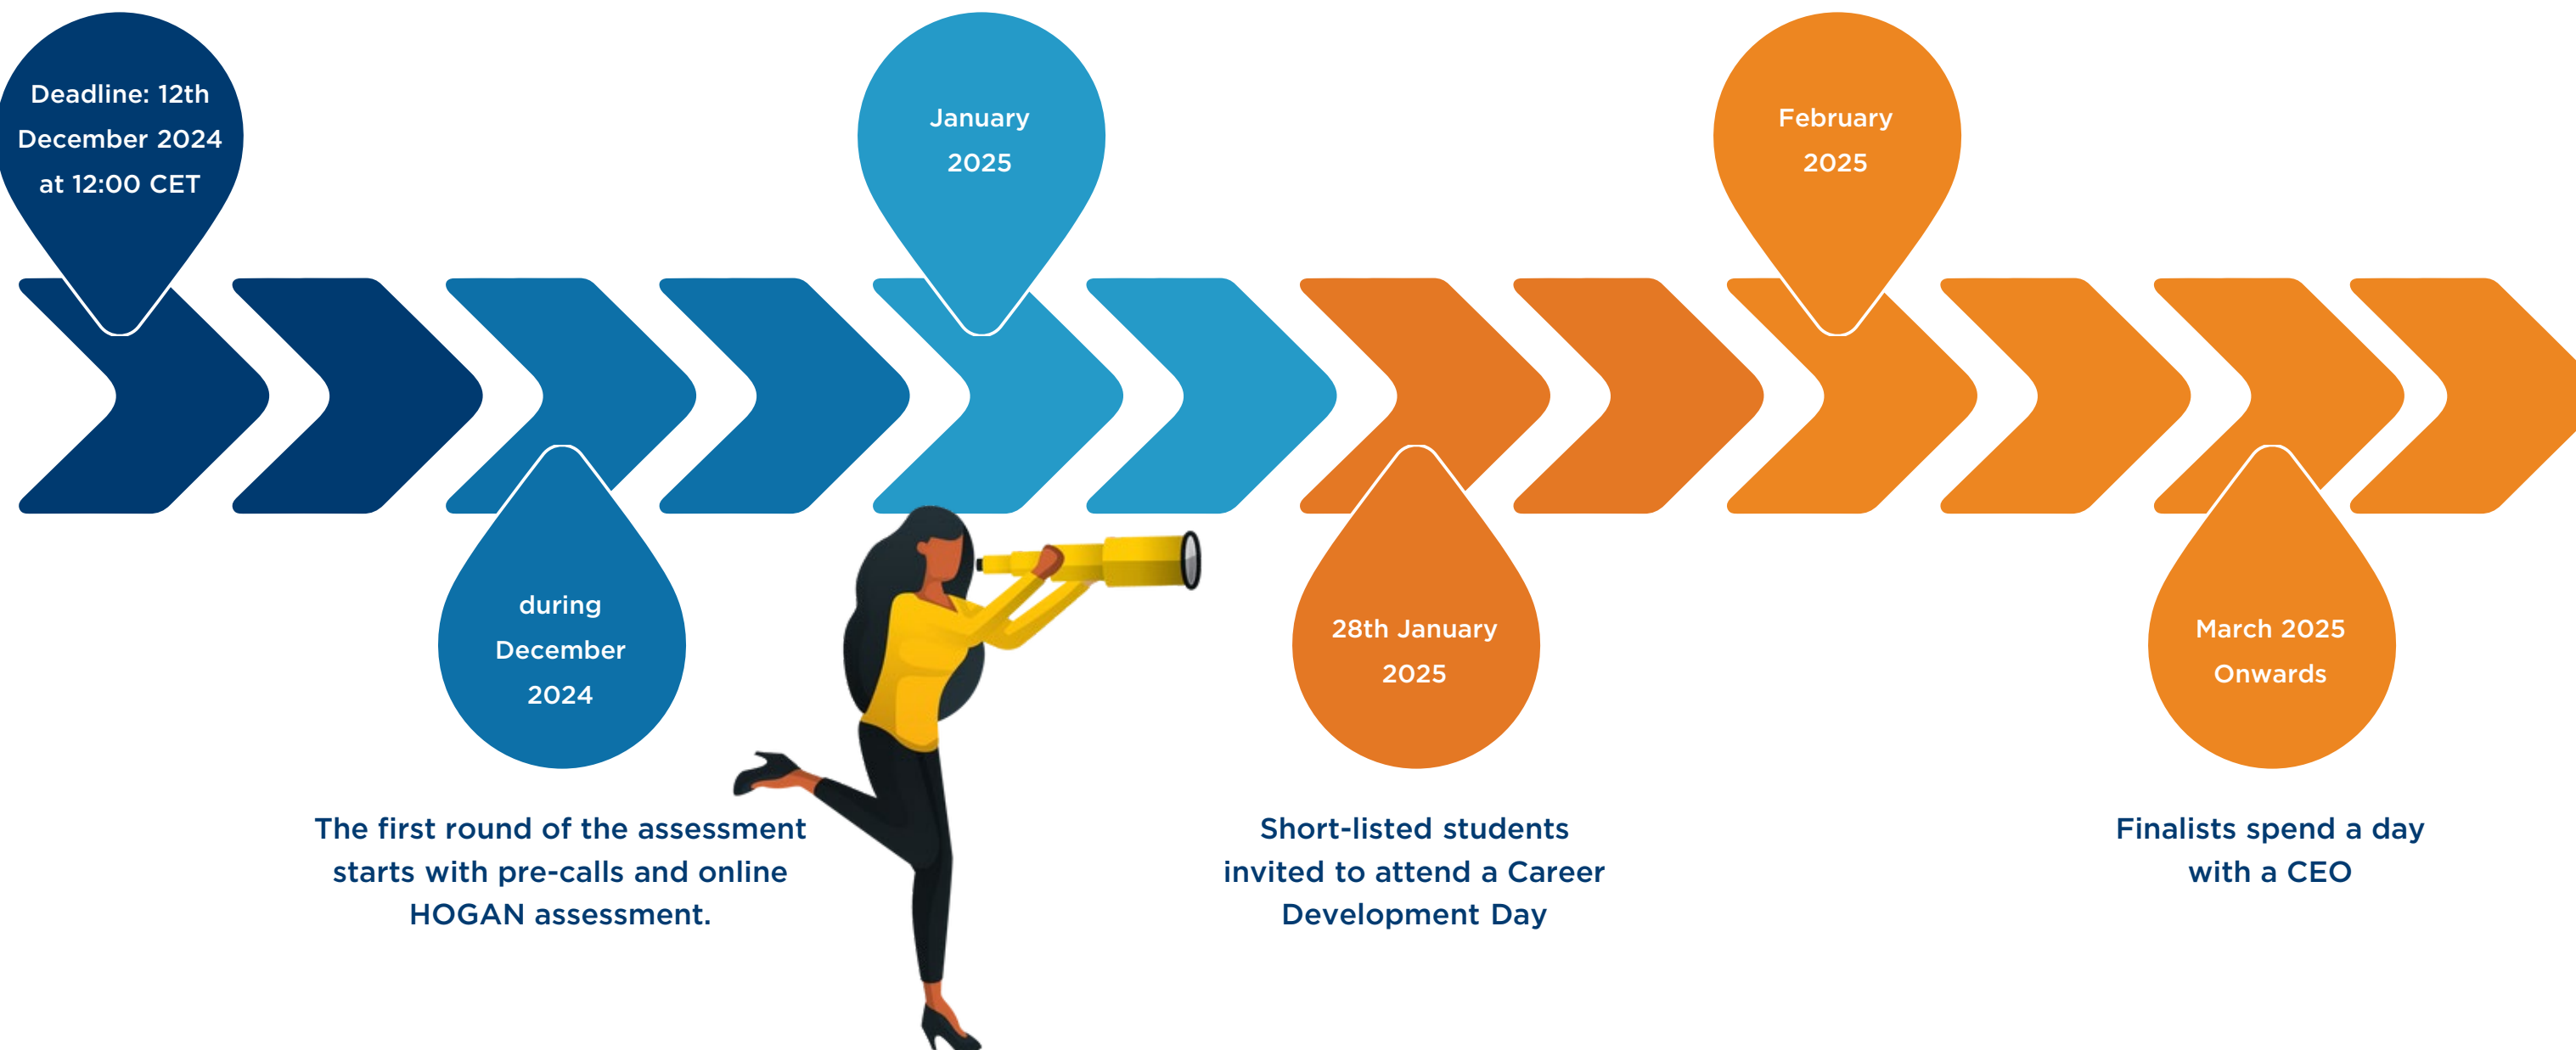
Deadline: 12th December 2024 at 12:00 CET

January 2025

February 2025

during December 2024

The first round of the assessment starts with pre-calls and online HOGAN assessment.

28th January 2025

Short-listed students invited to attend a Career Development Day

March 2025 Onwards

Finalists spend a day with a CEO